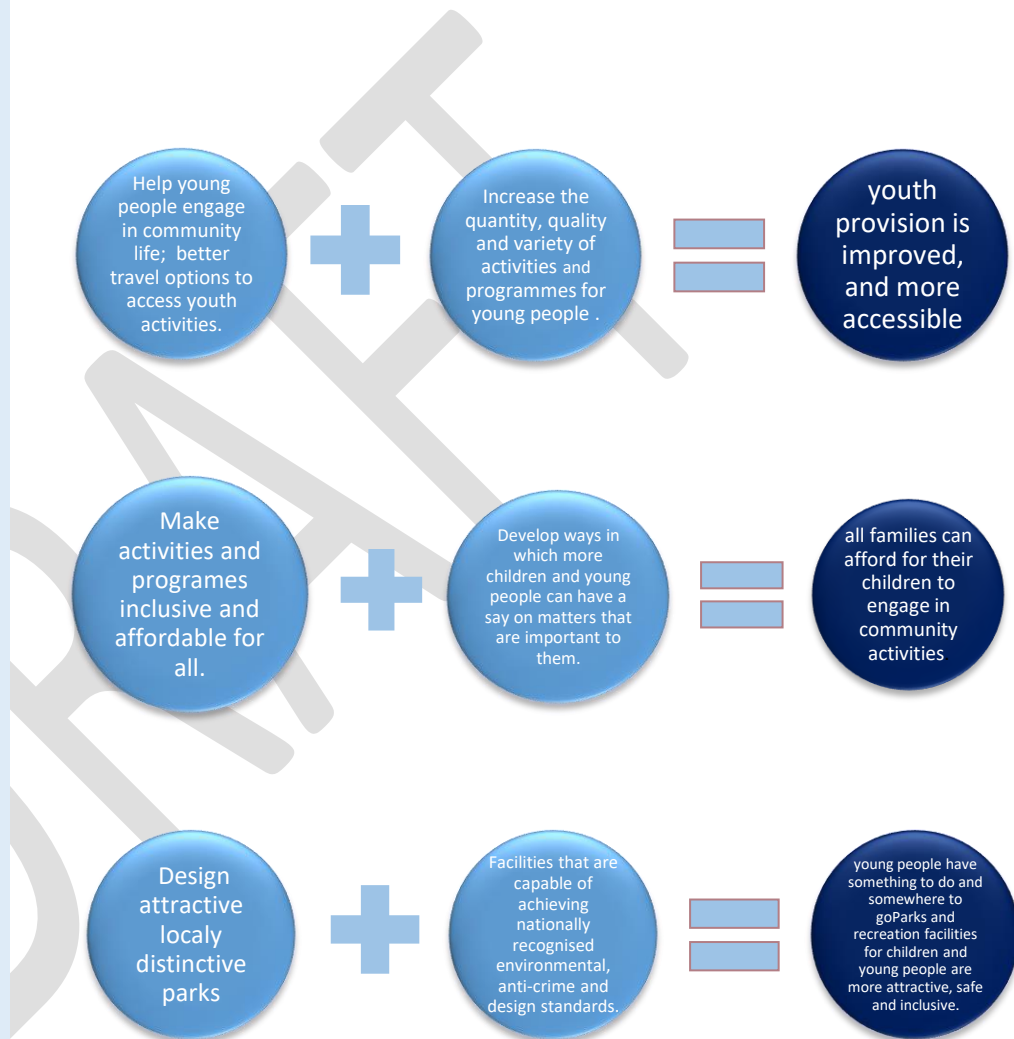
Help young people engage in community life; better travel options to access youth activities.

Increase the quantity, quality and variety of activities and programmes for young people .

youth provision is improved, and more accessible

Make activities and programes inclusive and affordable for all.

Develop ways in which more children and young people can have a say on matters that are important to them.

all families can afford for their children to engage in community activities

Design attractive localy distinctive parks

Facilities that are capable of achieving nationally recognised environmental, anti-crime and design standards.

young people have something to do and somewhere to goParks and recreation facilities for children and young people are more attractive, safe and inclusive.

DRAFT